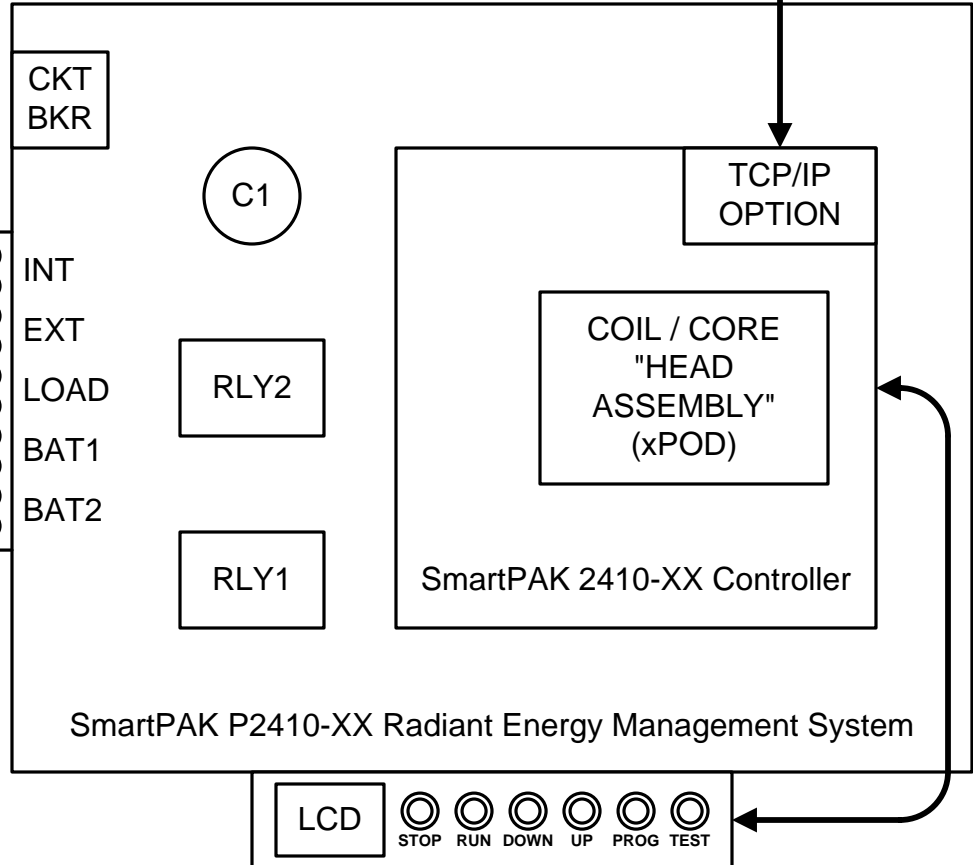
CKT BKR

C1

TCP/IP OPTION

INT
EXT
LOAD
BAT1
BAT2

COIL / CORE "HEAD ASSEMBLY" (xPOD)

RLY2

RLY1

SmartPAK 2410-XX Controller

SmartPAK P2410-XX Radiant Energy Management System

LCD

STOP RUN DOWN UP PROG TEST